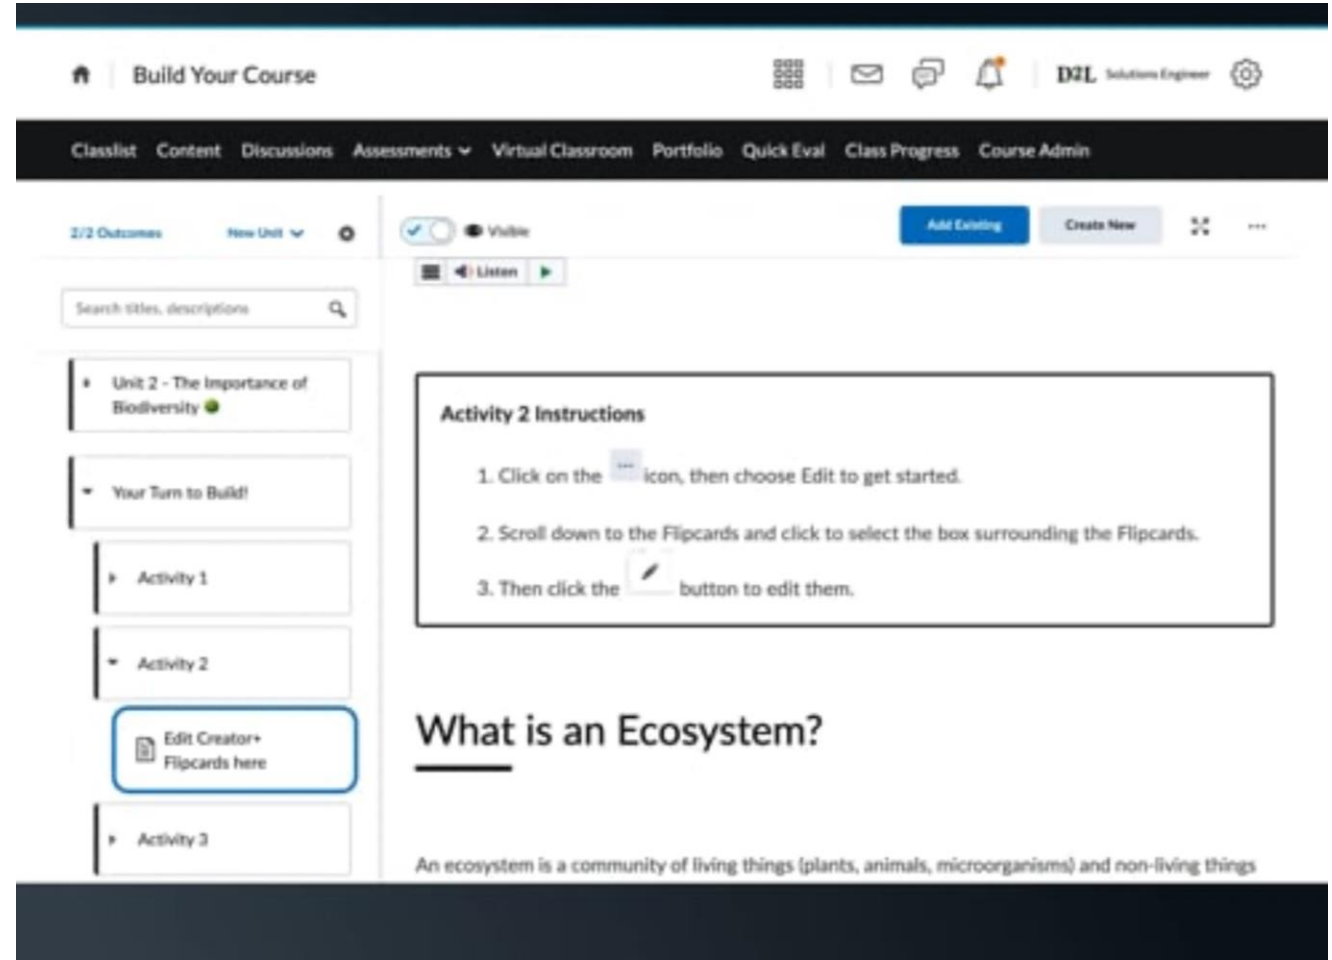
Build Your Course

D2L Solutions Engineer

Classlist Content Discussions Assessments Virtual Classroom Portfolio Quick Eval Class Progress Course Admin

2/2 Outcomes New Unit

Search titles, descriptions

Unit 2 - The Importance of Biodiversity

Your Turn to Build!

Activity 1

Activity 2

Edit Creator+ Flipcards here

Activity 3

Visible

Add Existing Create New

Listen

Activity 2 Instructions

1. Click on the ··· icon, then choose Edit to get started.

2. Scroll down to the Flipcards and click to select the box surrounding the Flipcards.

3. Then click the button to edit them.

What is an Ecosystem?

An ecosystem is a community of living things (plants, animals, microorganisms) and non-living things